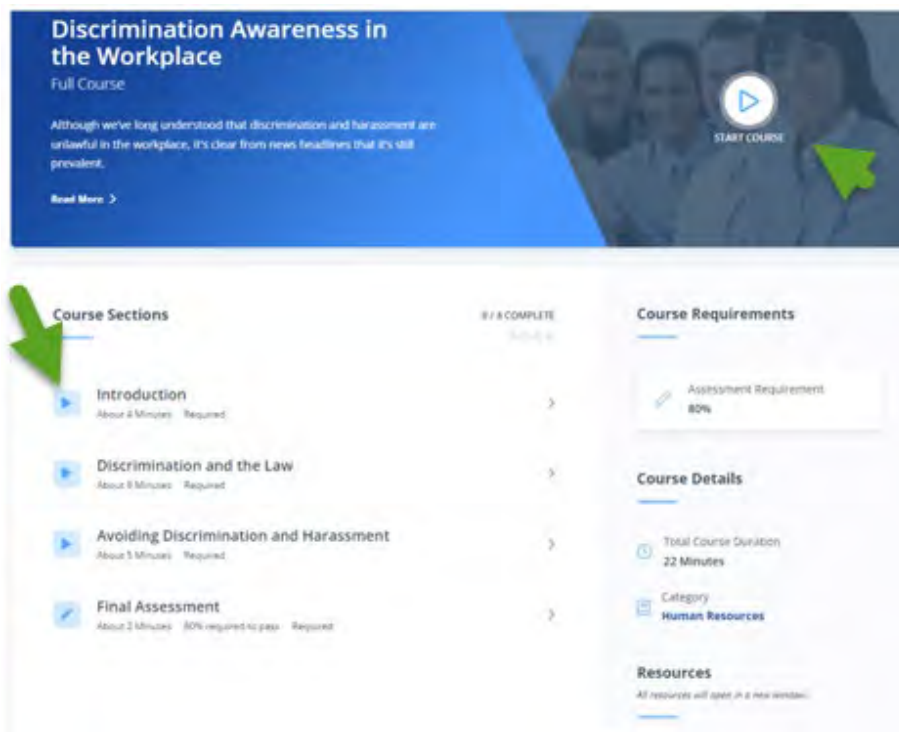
Discrimination Awareness in the Workplace

Full Course

Although we've long understood that discrimination and harassment are unlawful in the workplace, it's clear from news headlines that it's still prevalent.

Read More >

START COURSE

Course Sections

0 / 4 COMPLETE

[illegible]

Introduction

About 4 Minutes Required

Discrimination and the Law

About 8 Minutes Required

Avoiding Discrimination and Harassment

About 5 Minutes Required

Final Assessment

About 2 Minutes 80% required to pass Required

Course Requirements

Assessment Requirement

80%

Course Details

Total Course Duration

22 Minutes

Category

Human Resources

Resources

All resources will open in a new window.